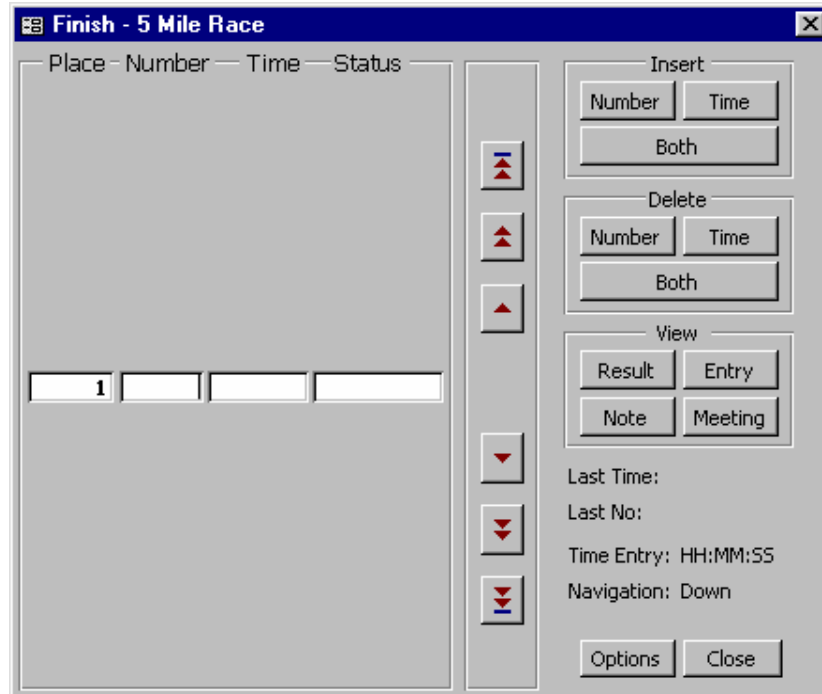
Finish - 5 Mile Race

Place Number Time Status

1

Insert
Number Time
Both

Delete
Number Time
Both

View
Result Entry
Note Meeting

Last Time:
Last No:
Time Entry: HH:MM:SS
Navigation: Down

Options Close